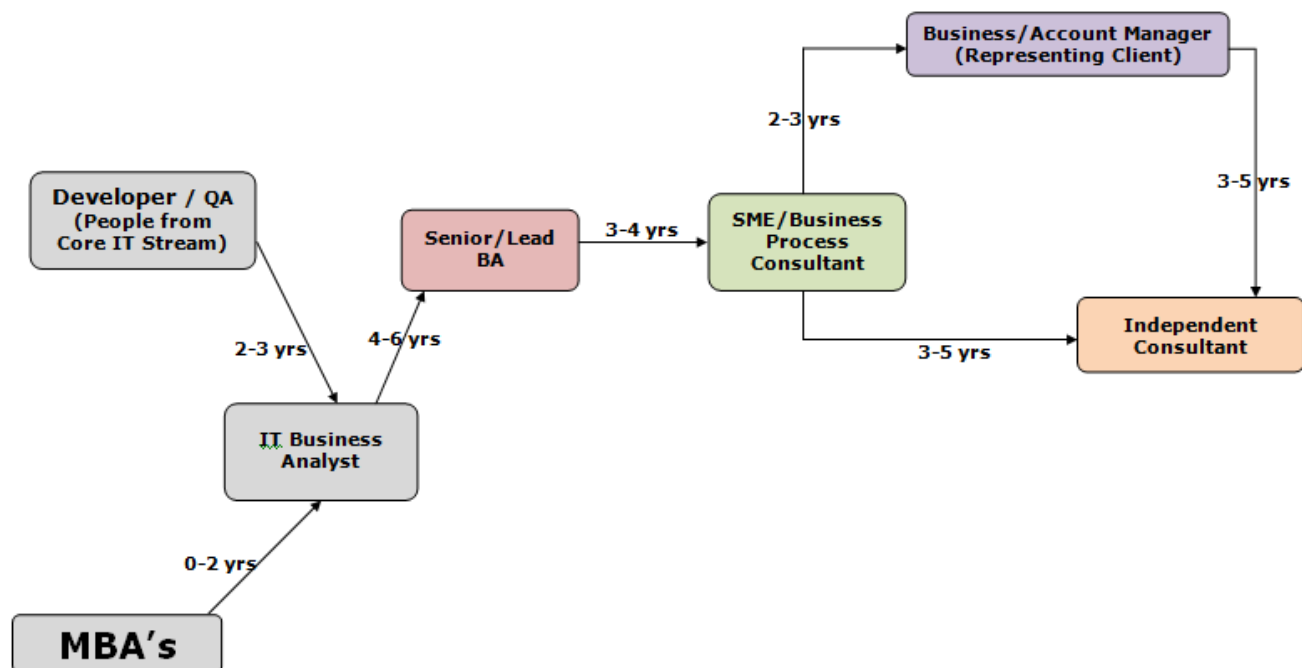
Business/Account Manager (Representing Client)

2-3 yrs

3-5 yrs

Developer / QA (People from Core IT Stream)

Senior/Lead BA

3-4 yrs

SME/Business Process Consultant

Independent Consultant

2-3 yrs

4-6 yrs

3-5 yrs

IT Business Analyst

0-2 yrs

MBA's